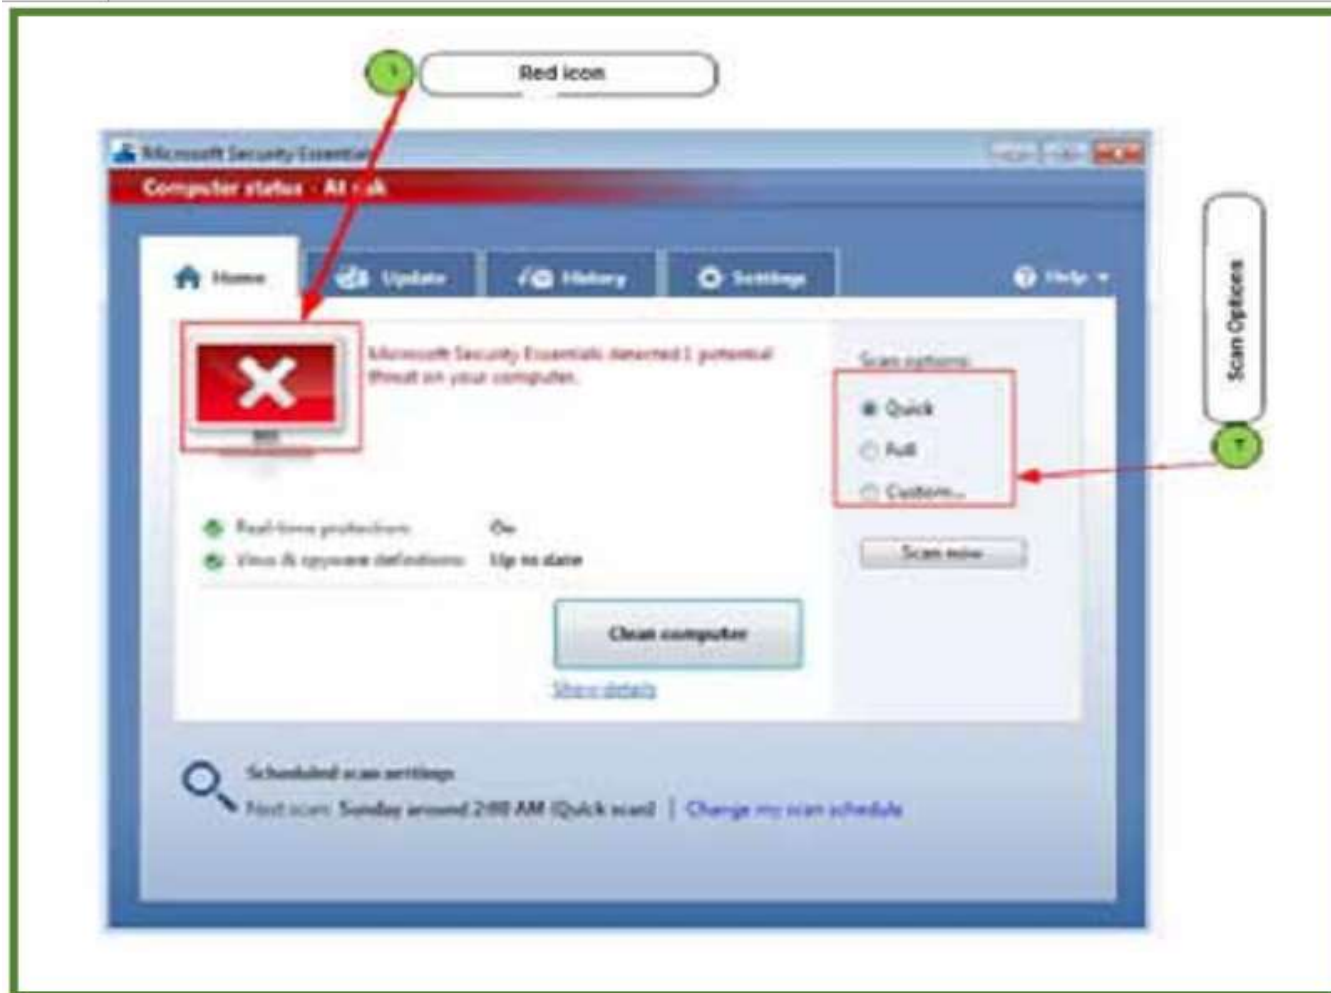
1

Red icon

Microsoft Security Essentials

Computer status - At risk

Home

Update

History

Settings

Help

Microsoft Security Essentials detected 1 potential threat on your computer.

Real-time protection: On

Virus & spyware definitions: Up to date

Clean computer

Show details

Scan options:

Quick

Full

Custom...

Scan now

Scan Options

2

Scheduled scan settings

Next scan: Sunday around 2:00 AM (Quick scan) | Change my scan schedule